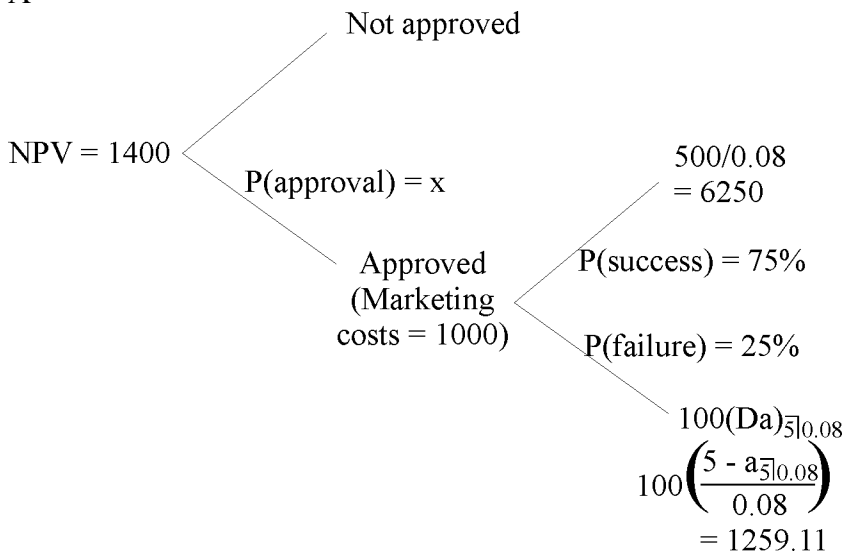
Not approved

NPV = 1400

P(approval) = x

Approved (Marketing costs = 1000)

500/0.08 = 6250

P(success) = 75%

P(failure) = 25%

$100(Da)_{\overline{5}|0.08}$

$100\left(\frac{5 - a_{\overline{5}|0.08}}{0.08}\right)$

= 1259.11